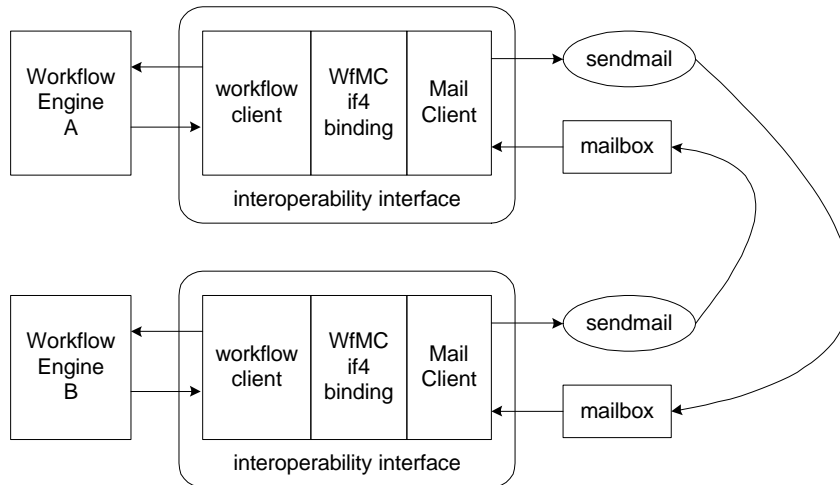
Workflow Engine A

workflow client

WfMC if4 binding

Mail Client

sendmail

mailbox

interoperability interface

Workflow Engine B

workflow client

WfMC if4 binding

Mail Client

sendmail

mailbox

interoperability interface